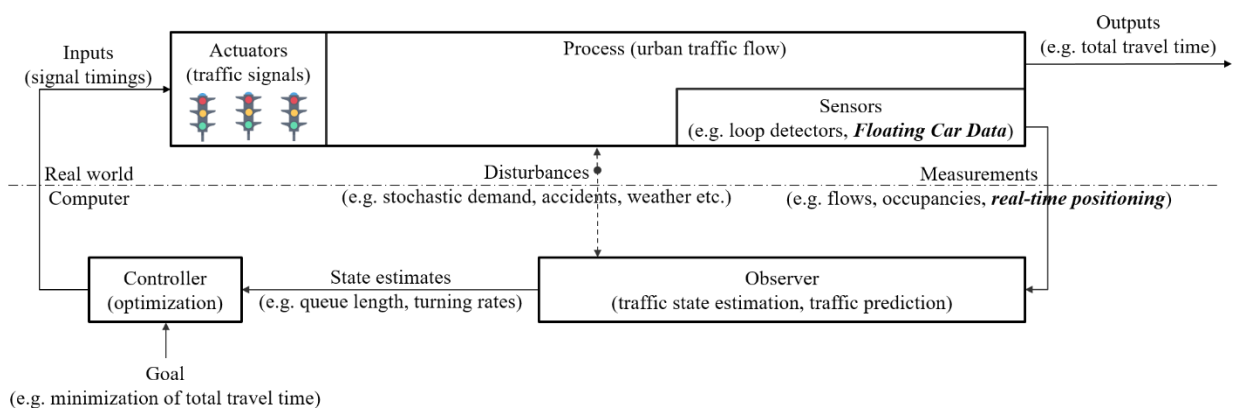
Inputs
(signal timings)

Actuators
(traffic signals)

Process (urban traffic flow)

Outputs
(e.g. total travel time)

Sensors
(e.g. loop detectors, ***Floating Car Data***)

Real world
Computer

Disturbances
(e.g. stochastic demand, accidents, weather etc.)

Measurements
(e.g. flows, occupancies, ***real-time positioning***)

Controller
(optimization)

State estimates
(e.g. queue length, turning rates)

Observer
(traffic state estimation, traffic prediction)

Goal
(e.g. minimization of total travel time)